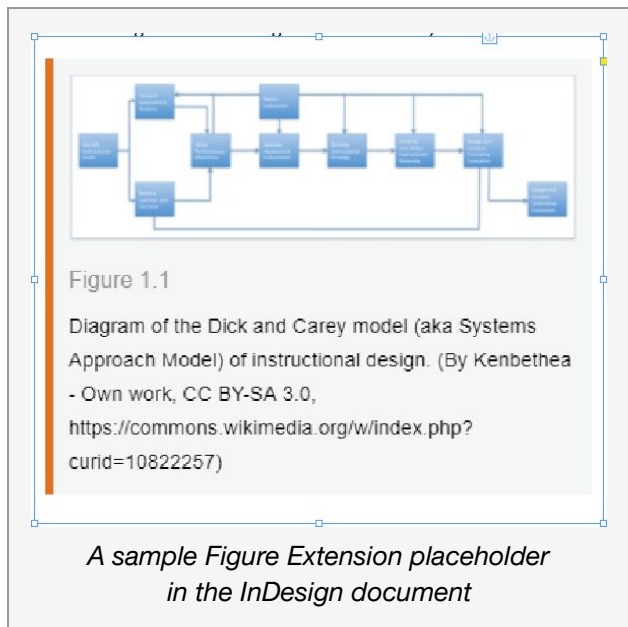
Figure 1.1

Diagram of the Dick and Carey model (aka Systems Approach Model) of instructional design. (By Kenbethea - Own work, CC BY-SA 3.0, https://commons.wikimedia.org/w/index.php?curid=10822257)

A sample Figure Extension placeholder in the InDesign document